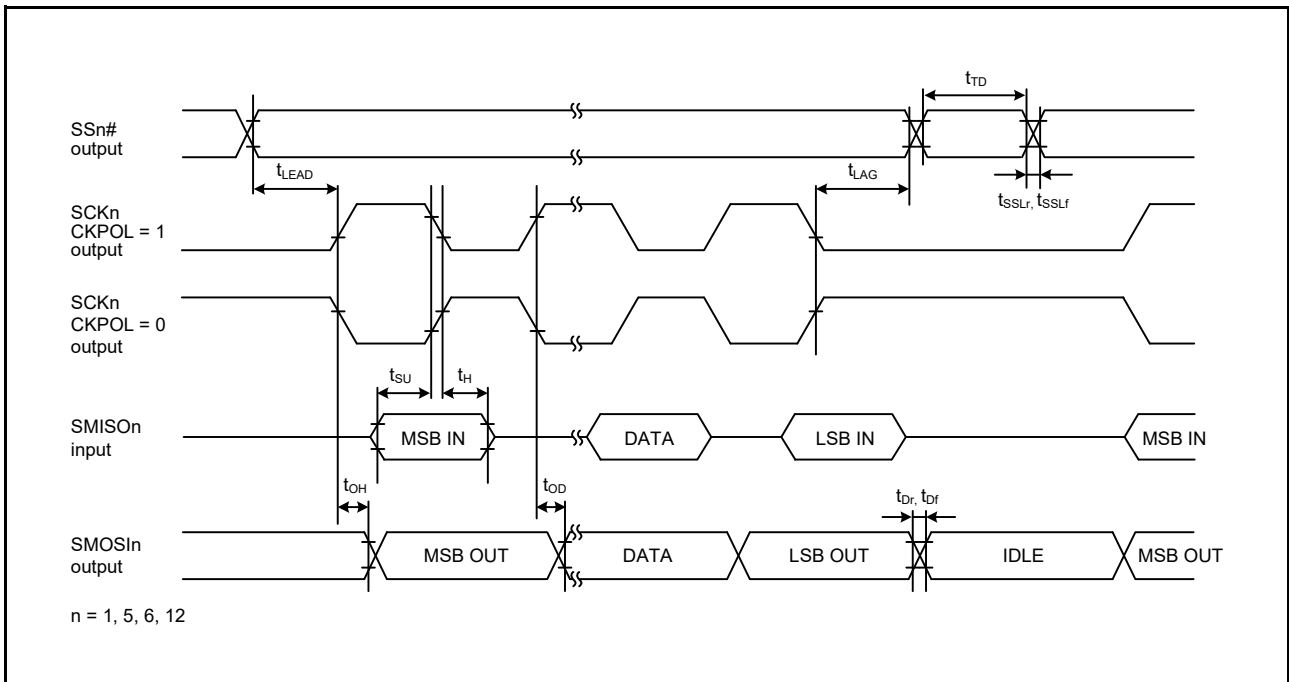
$t_{TD}$

SSn# output

$t_{LEAD}$

$t_{LAG}$

$t_{SSLr}$, $t_{SSLf}$

SCKn CKPOL = 1 output

SCKn CKPOL = 0 output

$t_{SU}$

$t_{H}$

SMISOn input

MSB IN

DATA

LSB IN

MSB IN

$t_{OH}$

$t_{OD}$

$t_{Dr}$, $t_{Df}$

SMOSIn output

MSB OUT

DATA

LSB OUT

IDLE

MSB OUT

n = 1, 5, 6, 12